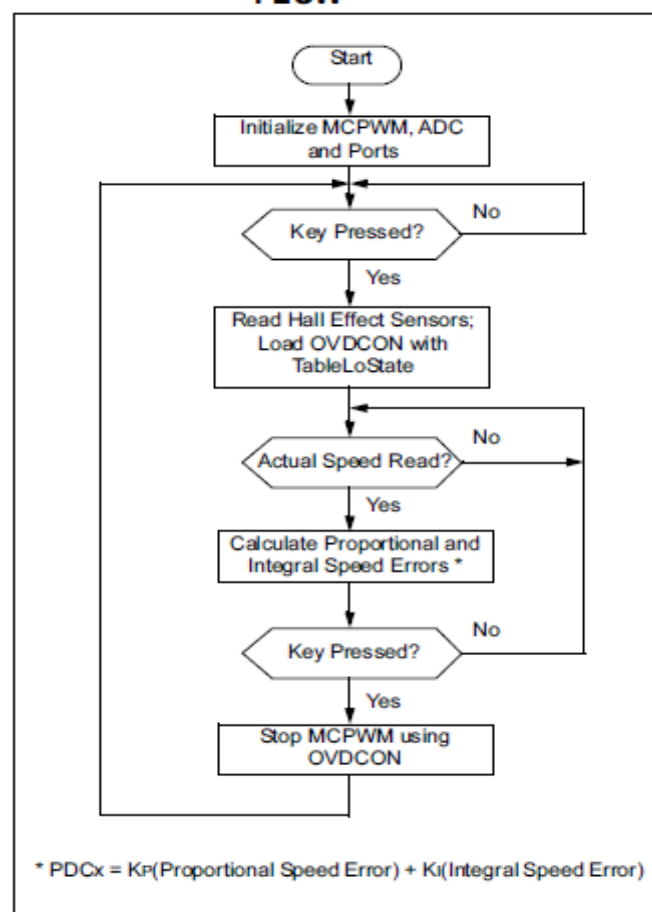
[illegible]

Start

Initialize MCPWM, ADC and Ports

Key Pressed?

No

Yes

Read Hall Effect Sensors; Load OVDCON with TableLoState

Actual Speed Read?

No

Yes

Calculate Proportional and Integral Speed Errors *

Key Pressed?

No

Yes

Stop MCPWM using OVDCON

* PDCx = $K_P$(Proportional Speed Error) + $K_I$(Integral Speed Error)